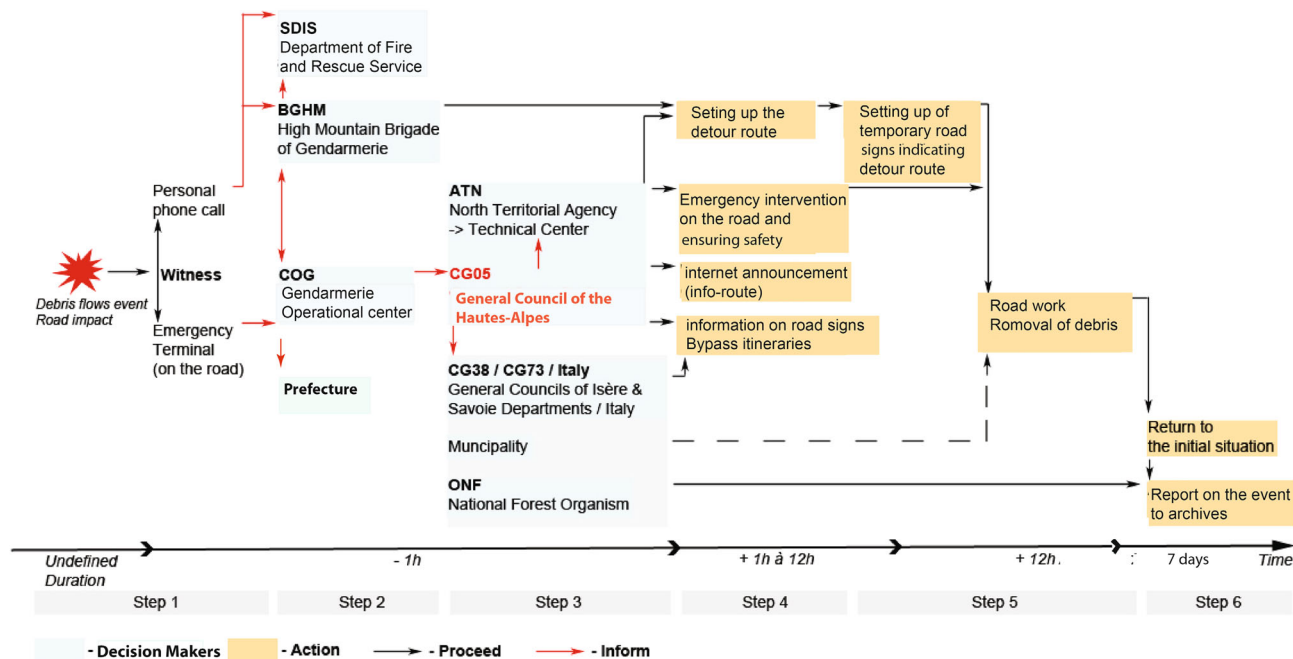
SDIS
Department of Fire and Rescue Service

BGHM
High Mountain Brigade of Gendarmerie

Personal phone call

Debris flows event
Road impact

Witness

Emergency Terminal (on the road)

COG
Gendarmerie Operational center

Prefecture

ATN
North Territorial Agency -> Technical Center

CG05
General Council of the Hautes-Alpes

CG38 / CG73 / Italy
General Councils of Isère & Savoie Departments / Italy

Muncipality

ONF
National Forest Organism

Seting up the detour route

Setting up of temporary road signs indicating detour route

Emergency intervention on the road and ensuring safety

internet announcement (info-route)

information on road signs Bypass itineraries

Road work
Romoval of debris

Return to the initial situation

Report on the event to archives

Undefined Duration

- 1h

+ 1h à 12h

+ 12h

7 days

Time

| Step 1 | Step 2 | Step 3 | Step 4 | Step 5 | Step 6 |
|---|---|---|---|---|---|

- Decision Makers - Action - Proceed - Inform